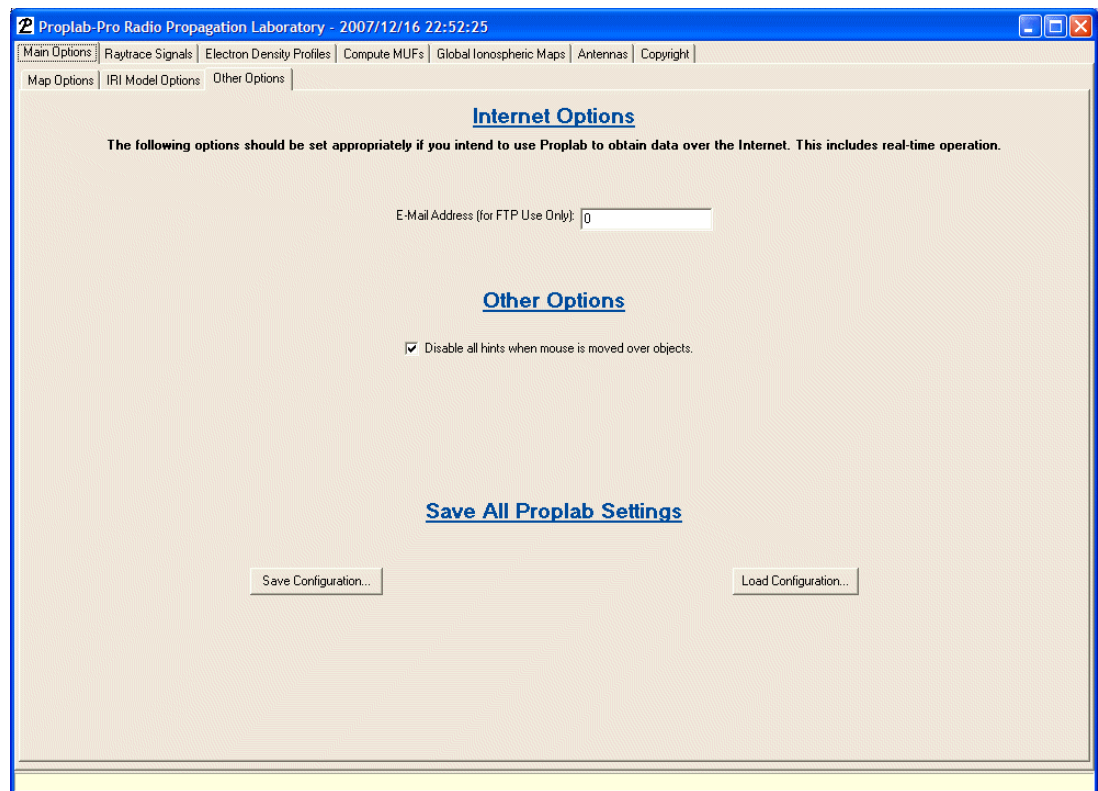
Proplab-Pro Radio Propagation Laboratory - 2007/12/16 22:52:25

Main Options | Raytrace Signals | Electron Density Profiles | Compute MUFs | Global Ionospheric Maps | Antennas | Copyright

Map Options | IRI Model Options | Other Options

Internet Options

The following options should be set appropriately if you intend to use Proplab to obtain data over the Internet. This includes real-time operation.

E-Mail Address (for FTP Use Only): 0

Other Options

Disable all hints when mouse is moved over objects.

Save All Proplab Settings

Save Configuration...

Load Configuration...